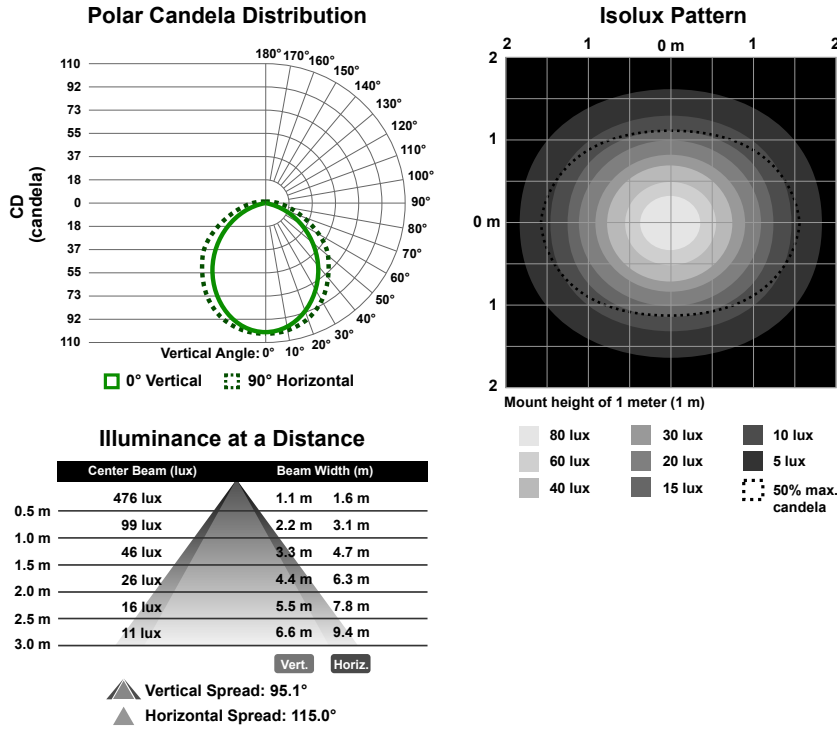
Polar Candela Distribution

CD (candela)

110
92
73
55
37
18
0
18
37
55
73
92
110

180° 170° 160° 150° 140° 130° 120° 110° 100° 90° 80° 70° 60° 50° 40° 30° 20° 10°

Vertical Angle: 0°

0° Vertical 90° Horizontal

Isolux Pattern

2 1 0 m 1 2

2
1
0 m
1
2

Mount height of 1 meter (1 m)

80 lux
60 lux
40 lux
30 lux
20 lux
15 lux
10 lux
5 lux
50% max. candela

Illuminance at a Distance

| Center Beam (lux) | Beam Width (m) | |
|---|---|---|
| 476 lux | 1.1 m | 1.6 m |
| 99 lux | 2.2 m | 3.1 m |
| 46 lux | 3.3 m | 4.7 m |
| 26 lux | 4.4 m | 6.3 m |
| 16 lux | 5.5 m | 7.8 m |
| 11 lux | 6.6 m | 9.4 m |

0.5 m
1.0 m
1.5 m
2.0 m
2.5 m
3.0 m

Vert. Horiz.

Vertical Spread: 95.1°
Horizontal Spread: 115.0°